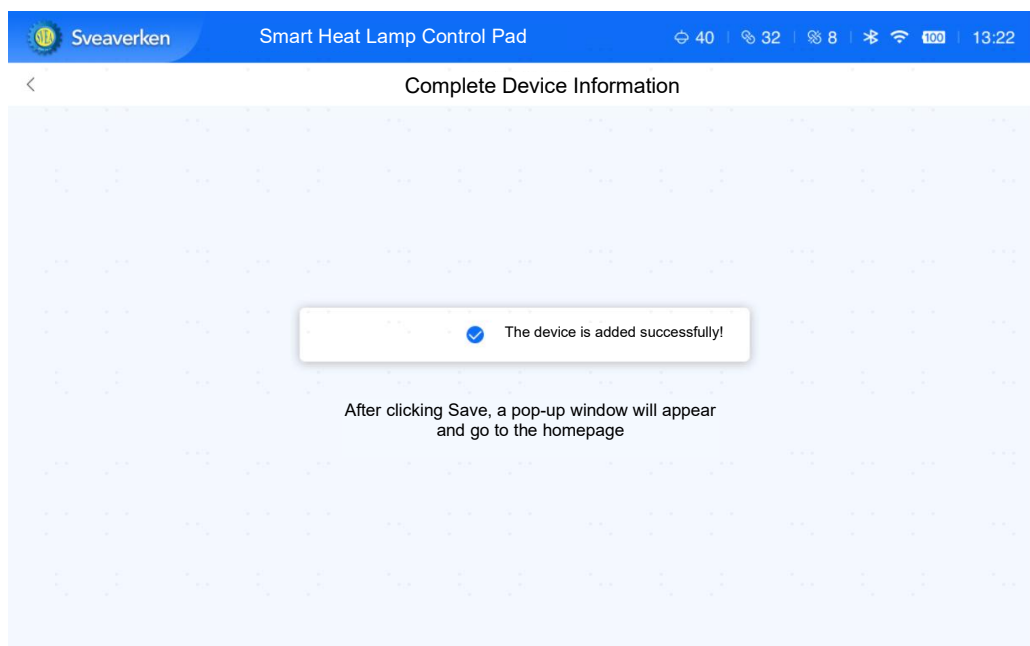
Sveaverken

Smart Heat Lamp Control Pad

40 | 32 | 8 | 100 | 13:22

<

Complete Device Information

The device is added successfully!

After clicking Save, a pop-up window will appear and go to the homepage